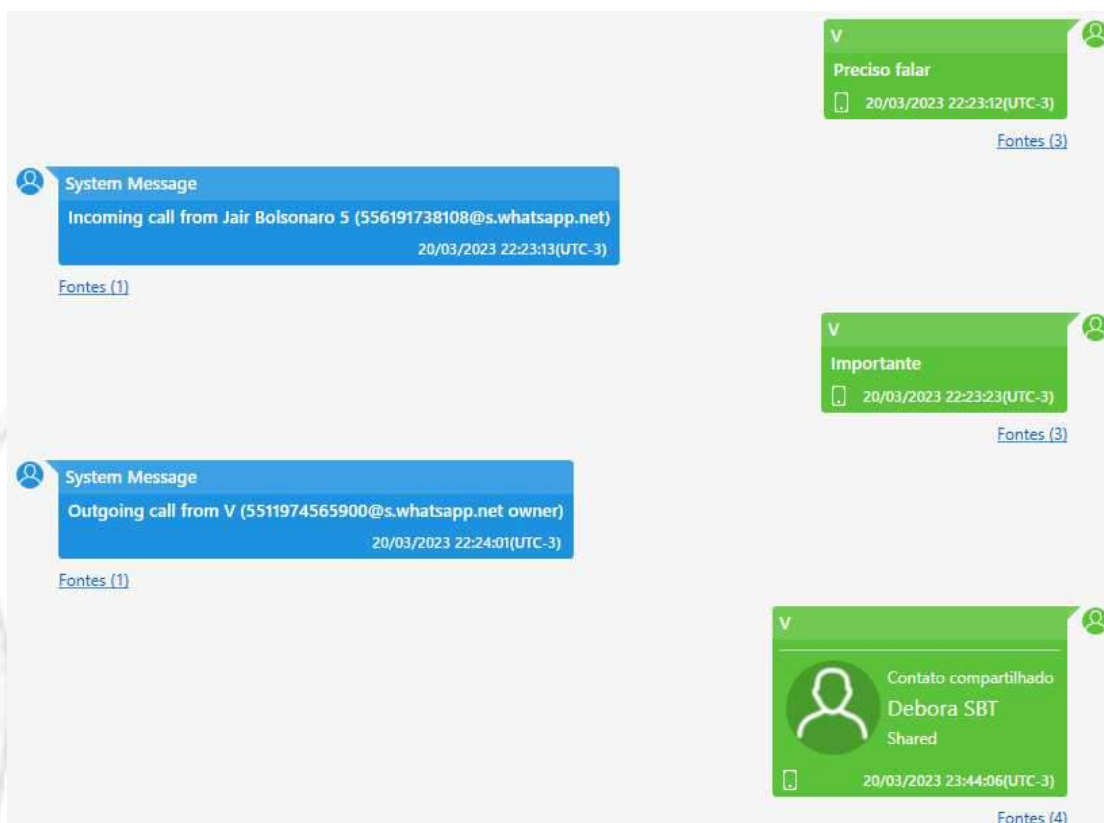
V
Preciso falar
20/03/2023 22:23:12(UTC-3)
Fontes (3)

System Message
Incoming call from Jair Bolsonaro 5 (556191738108@s.whatsapp.net)
20/03/2023 22:23:13(UTC-3)
Fontes (1)

V
Importante
20/03/2023 22:23:23(UTC-3)
Fontes (3)

System Message
Outgoing call from V (5511974565900@s.whatsapp.net owner)
20/03/2023 22:24:01(UTC-3)
Fontes (1)

V
Contato compartilhado
Debora SBT
Shared
20/03/2023 23:44:06(UTC-3)
Fontes (4)